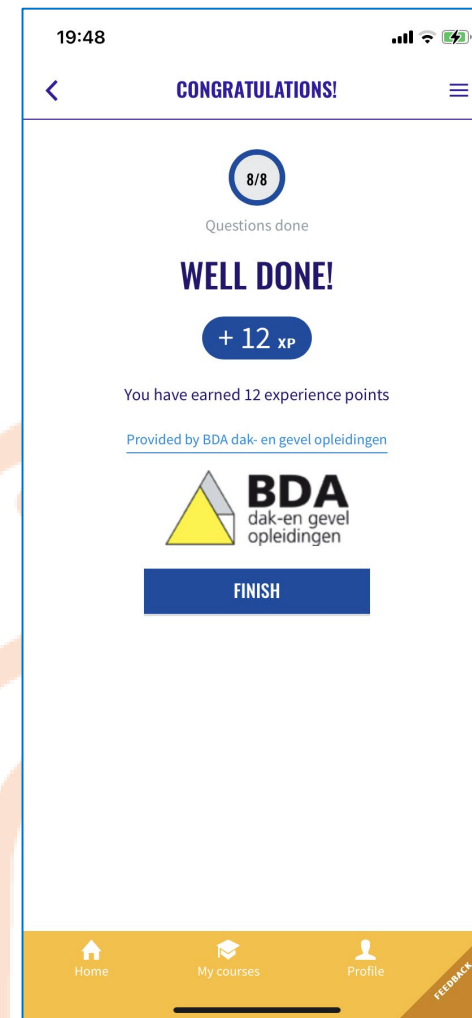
19:48

CONGRATULATIONS!

8/8

Questions done

WELL DONE!

+ 12 XP

You have earned 12 experience points

Provided by BDA dak- en gevel opleidingen

BDA
dak-en gevel
opleidingen

FINISH

Home
My courses
Profile
FEEDBACK